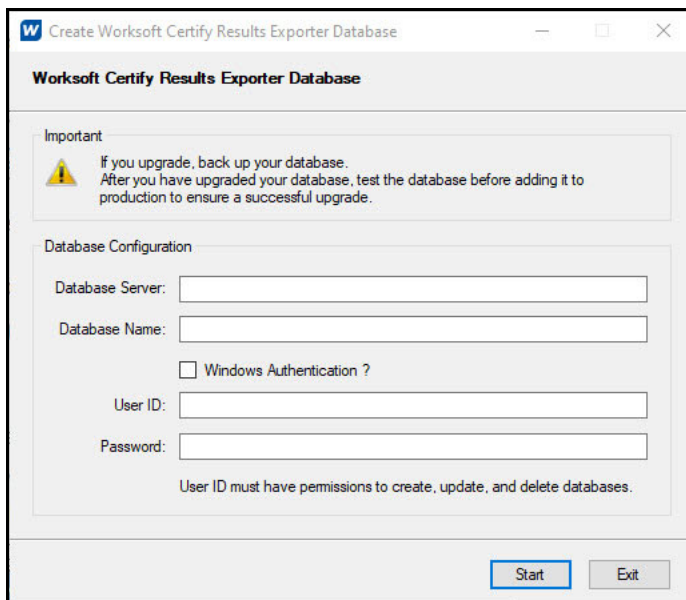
W Create Worksoft Certify Results Exporter Database

Worksoft Certify Results Exporter Database

Important

If you upgrade, back up your database.
After you have upgraded your database, test the database before adding it to production to ensure a successful upgrade.

Database Configuration

Database Server:

Database Name:

Windows Authentication ?

User ID:

Password:

User ID must have permissions to create, update, and delete databases.

Start

Exit